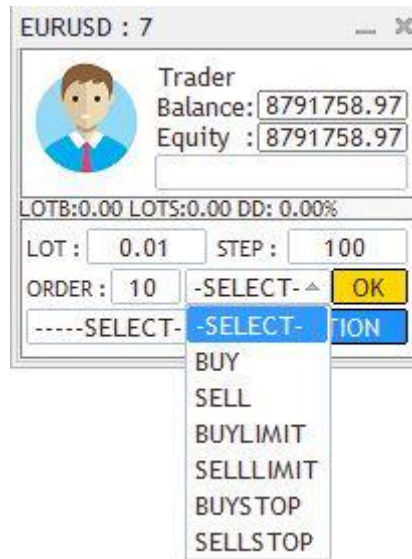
EURUSD : 7

Trader
Balance: 8791758.97
Equity : 8791758.97

LOTB:0.00 LOTS:0.00 DD: 0.00%

LOT : 0.01 STEP : 100

ORDER : 10 -SELECT- OK

-----SELECT- TION

-SELECT-
BUY
SELL
BUYLIMIT
SELLLIMIT
BUYSTOP
SELLSTOP